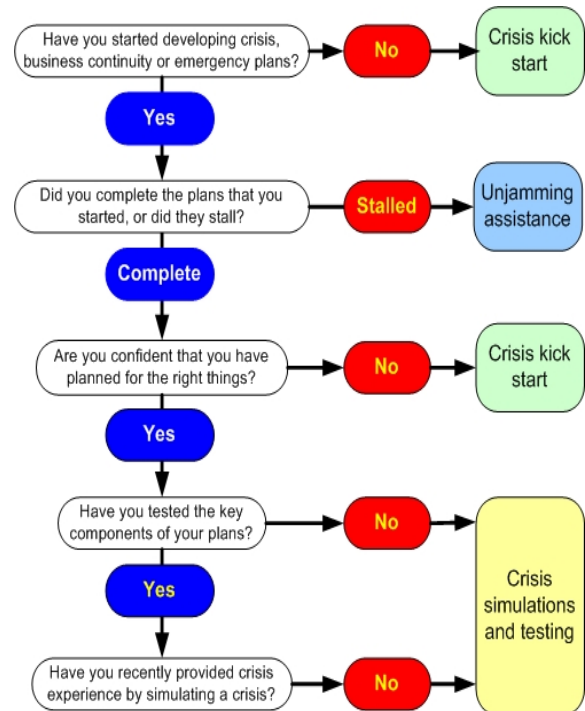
Have you started developing crisis, business continuity or emergency plans?

No

Crisis kick start

Yes

Did you complete the plans that you started, or did they stall?

Stalled

Unjamming assistance

Complete

Are you confident that you have planned for the right things?

No

Crisis kick start

Yes

Have you tested the key components of your plans?

No

Yes

Have you recently provided crisis experience by simulating a crisis?

No

Crisis simulations and testing